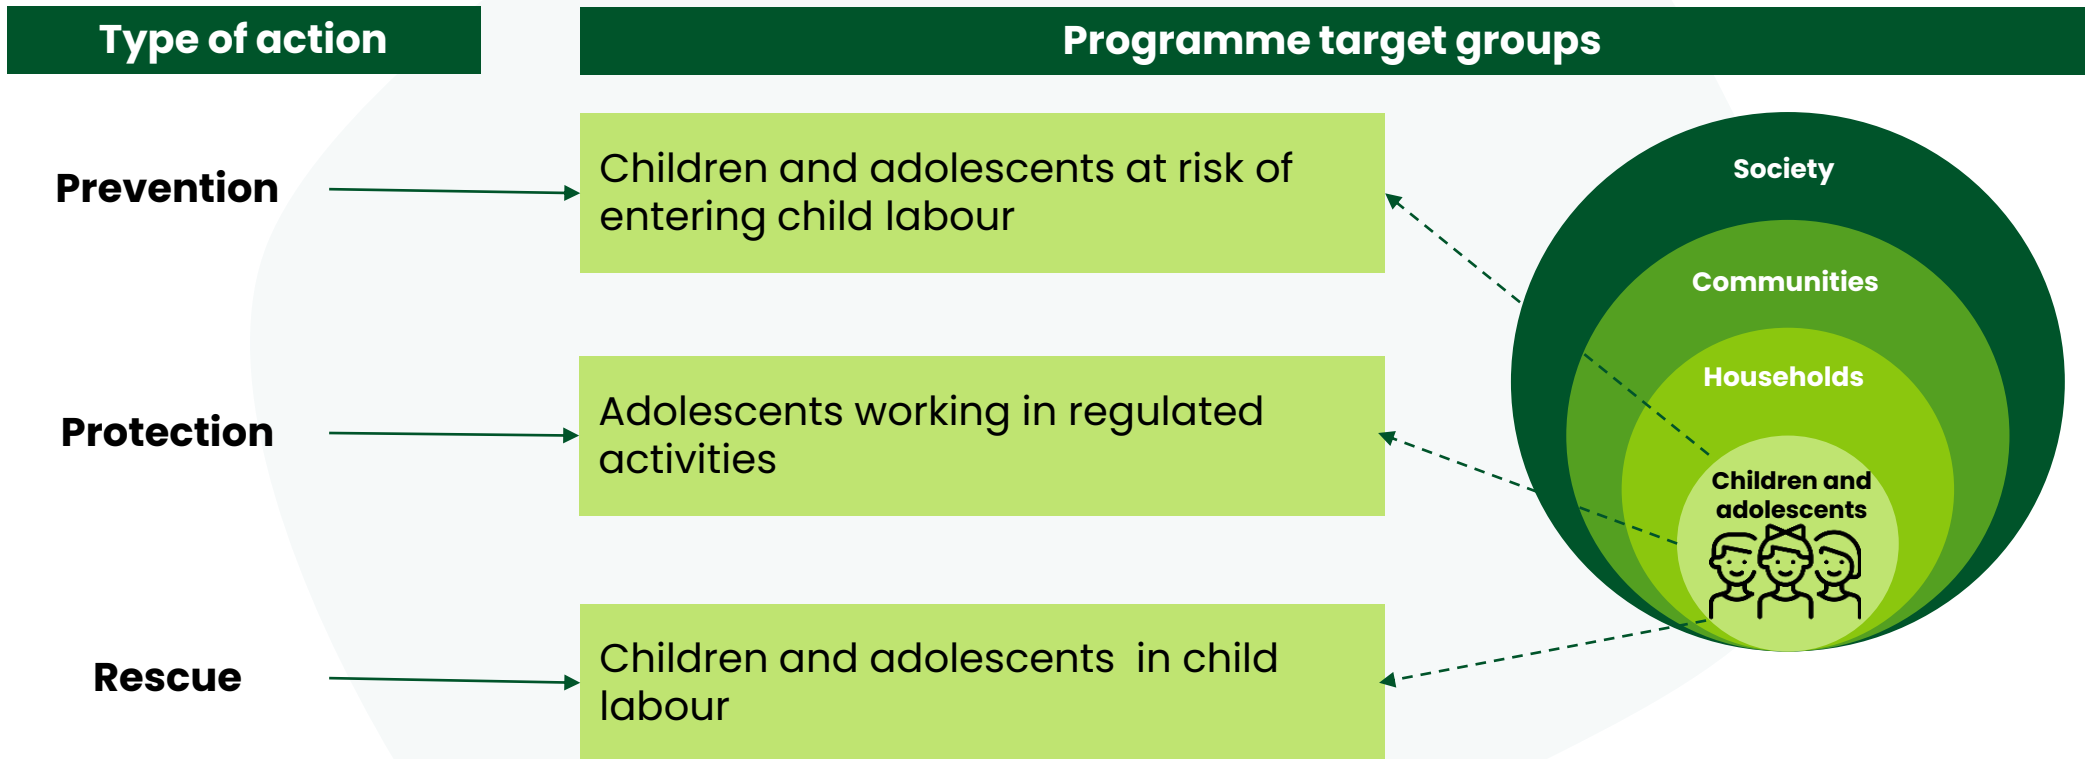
Type of action

Programme target groups

Prevention

Children and adolescents at risk of entering child labour

Protection

Adolescents working in regulated activities

Rescue

Children and adolescents in child labour

Society

Communities

Households

Children and adolescents